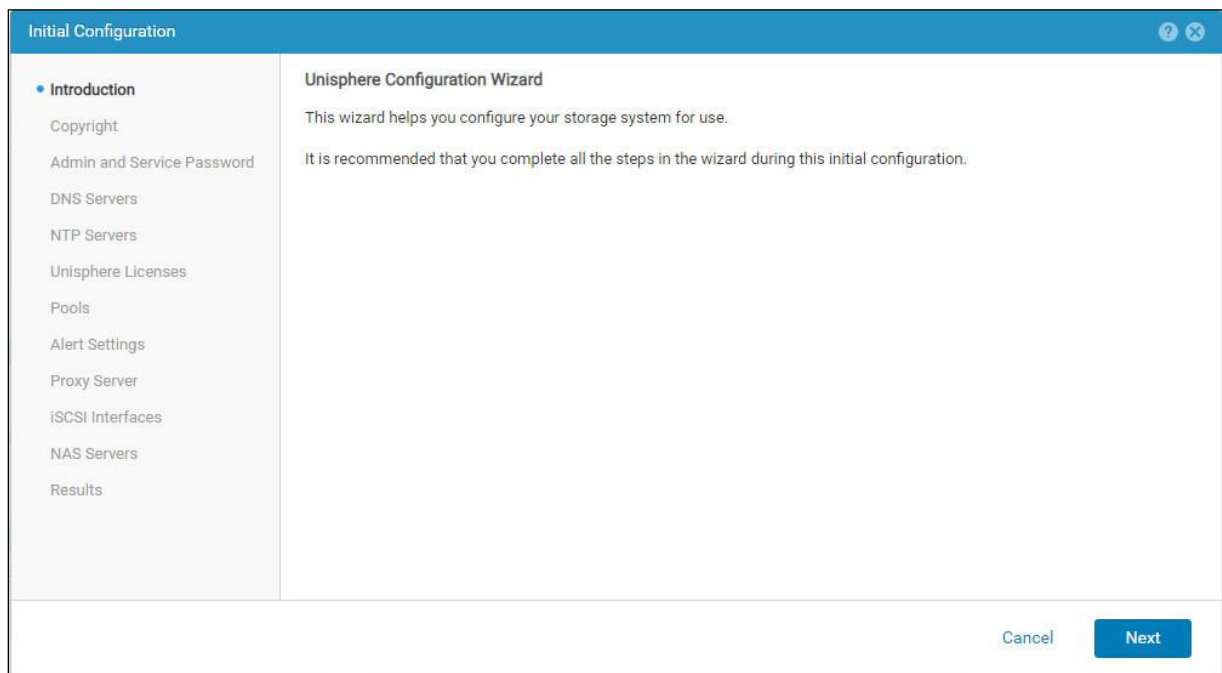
Initial Configuration

• Introduction
Copyright
Admin and Service Password
DNS Servers
NTP Servers
Unisphere Licenses
Pools
Alert Settings
Proxy Server
iSCSI Interfaces
NAS Servers
Results

Unisphere Configuration Wizard

This wizard helps you configure your storage system for use.

It is recommended that you complete all the steps in the wizard during this initial configuration.

Cancel
Next